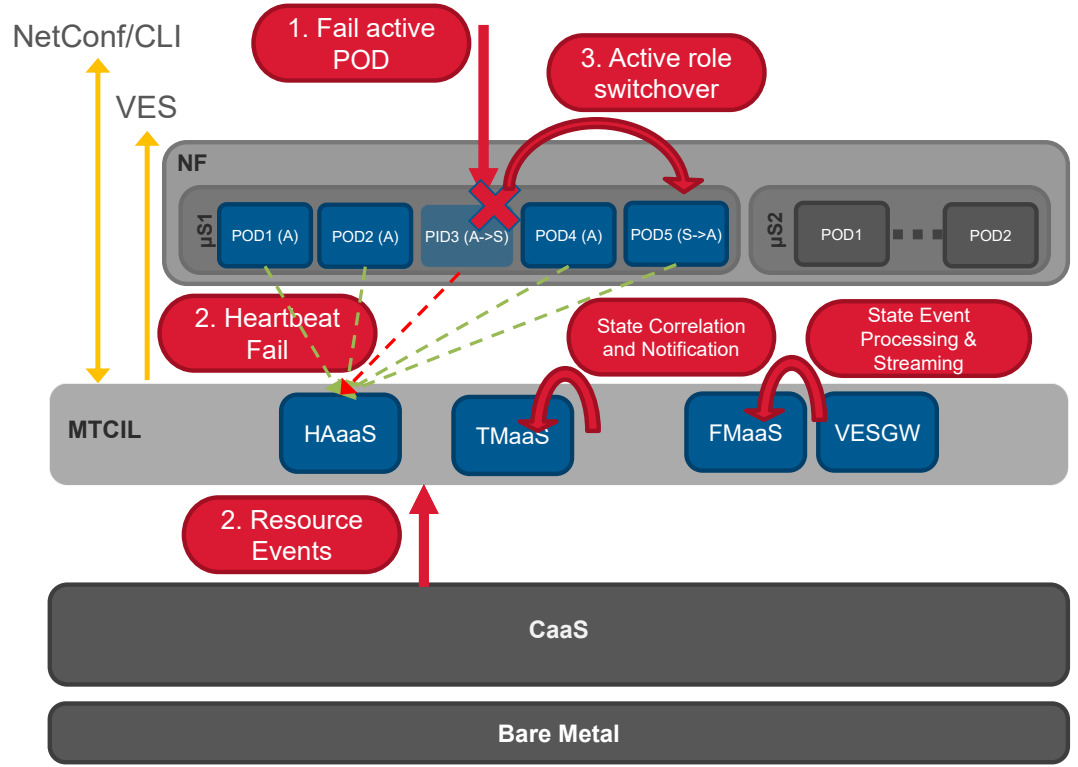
NetConf/CLI

1. Fail active POD

3. Active role switchover

VES

NF

µS1

POD1 (A)

POD2 (A)

PID3 (A->S)

POD4 (A)

POD5 (S->A)

µS2

POD1

POD2

2. Heartbeat Fail

State Correlation and Notification

State Event Processing & Streaming

MTCIL

HAaaS

TMaaS

FMaaS

VESGW

2. Resource Events

CaaS

Bare Metal